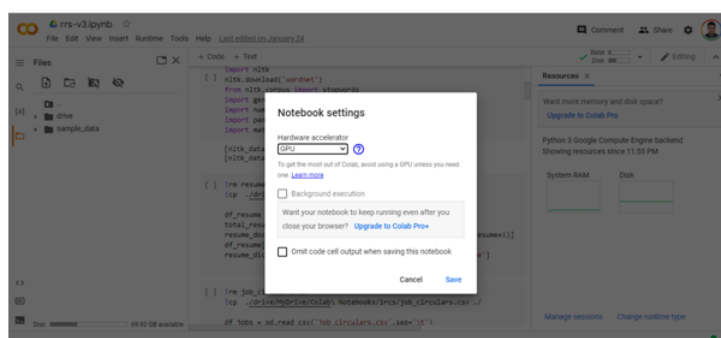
rrs-v3.ipynb ☆
File Edit View Insert Runtime Tools Help Last edited on January 24

Comment Share

Files

+ Code + Text

Editing

drive
sample_data

import nltk
nltk.download('wordnet')
from nltk.corpus import stopwords
import gen
import num
import pan
import mat

[nltk_data
[nltk_data

[ ] !rm resume
!cp ./dr

df_resume
total_resu
resume_doc
df_resume[
resume_dic

esume+1)]

[ ] !rm job_ci
!cp ./drive/MyDrive/Colab\ Notebooks/lrcs/job_circulars.csv ./

df_jobs = pd.read_csv('job_circulars.csv',sep='\t')

Disk 69.93 GB available

Notebook settings

Hardware accelerator
GPU

To get the most out of Colab, avoid using a GPU unless you need one. Learn more

Background execution

Want your notebook to keep running even after you close your browser? Upgrade to Colab Pro+

Omit code cell output when saving this notebook

Cancel Save

Resources ×

Want more memory and disk space?
Upgrade to Colab Pro

Python 3 Google Compute Engine backend
Showing resources since 11:55 PM

System RAM
Disk

Manage sessions Change runtime type